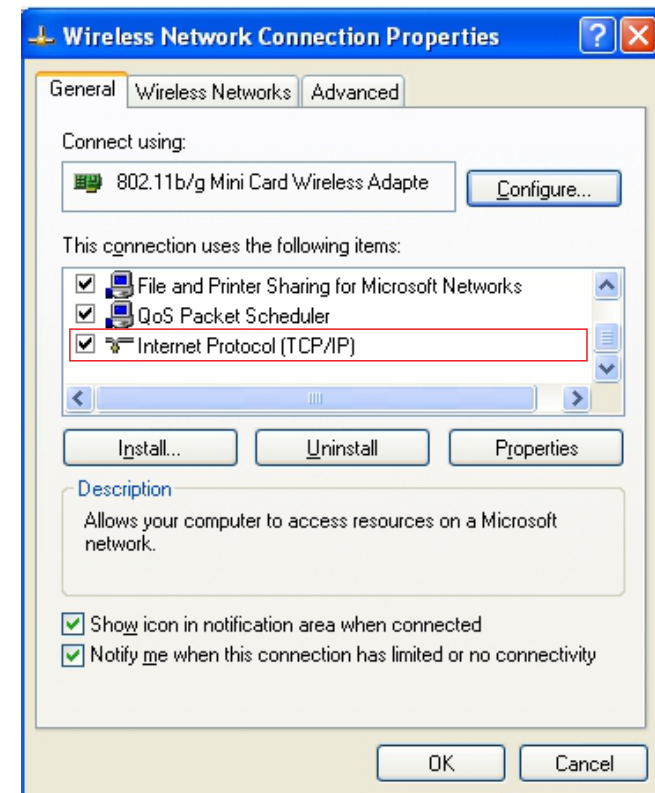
Wireless Network Connection Properties

General | Wireless Networks | Advanced

Connect using:

802.11b/g Mini Card Wireless Adapte

Configure...

This connection uses the following items:

☑ File and Printer Sharing for Microsoft Networks
☑ QoS Packet Scheduler
☑ Internet Protocol (TCP/IP)

Install... | Uninstall | Properties

Description

Allows your computer to access resources on a Microsoft network.

☑ Show icon in notification area when connected
☑ Notify me when this connection has limited or no connectivity

OK | Cancel